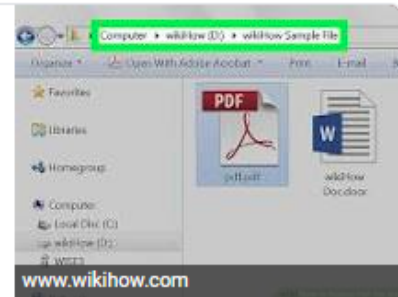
Computer ▸ wikiHow (D:) ▸ wikiHow Sample File

Organize ▾ Open With Adobe Acrobat ▾ Print E-mail

Favorites

Libraries

Homegroup

Computer

Local Disc (C:)

wikiHow (D:)

WIST3

PDF

pdf.pdf

W

wikiHow Doc.docx

www.wikihow.com